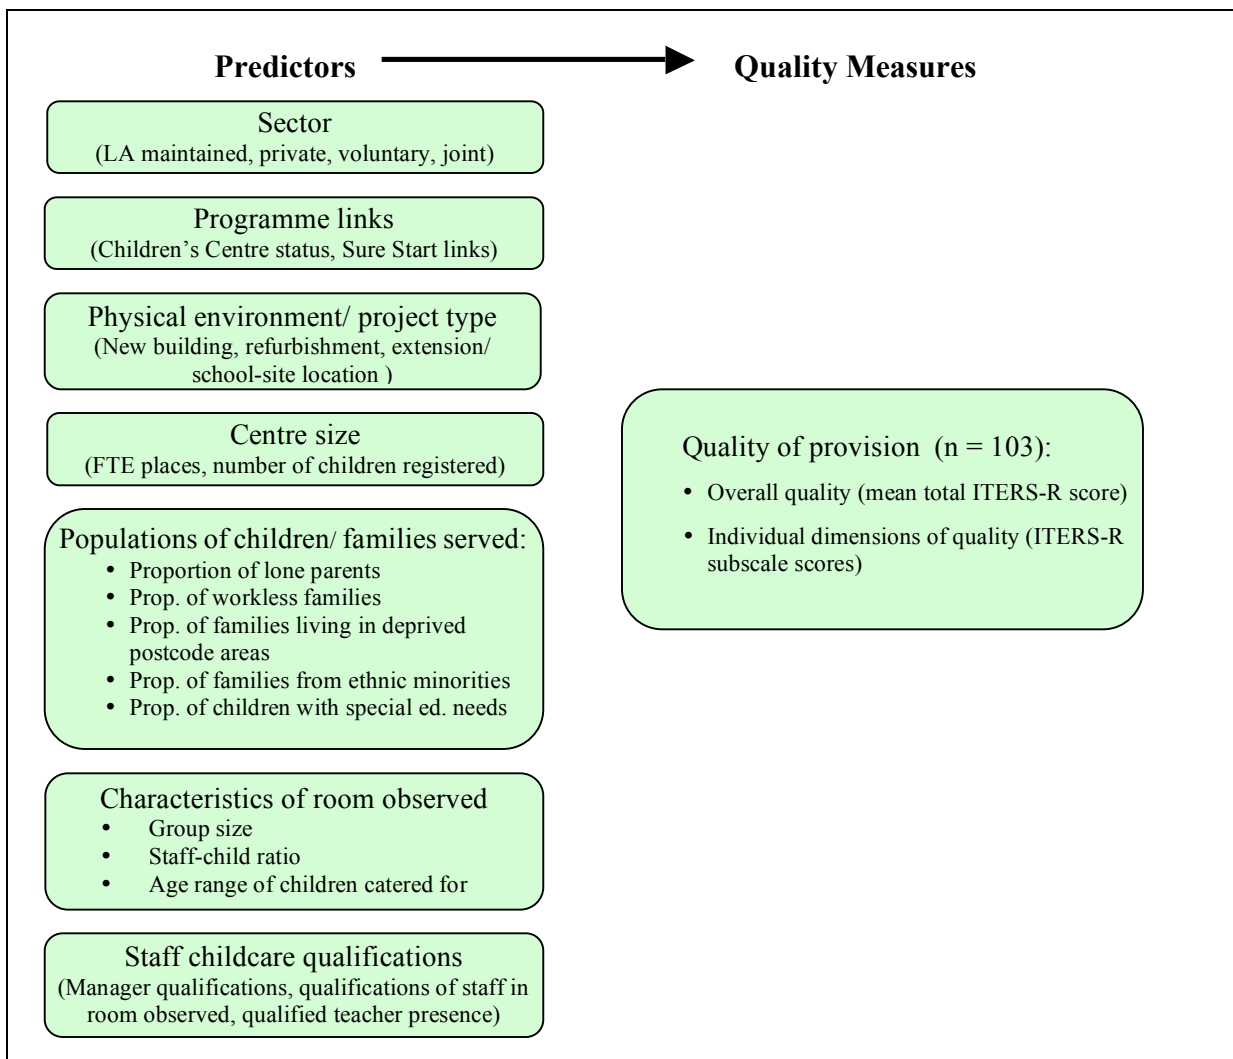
**Predictors** **Quality Measures**

Sector
(LA maintained, private, voluntary, joint)

Programme links
(Children's Centre status, Sure Start links)

Physical environment/ project type
(New building, refurbishment, extension/ school-site location )

Centre size
(FTE places, number of children registered)

Populations of children/ families served:
- Proportion of lone parents
- Prop. of workless families
- Prop. of families living in deprived postcode areas
- Prop. of families from ethnic minorities
- Prop. of children with special ed. needs

Characteristics of room observed
- Group size
- Staff-child ratio
- Age range of children catered for

Staff childcare qualifications
(Manager qualifications, qualifications of staff in room observed, qualified teacher presence)

Quality of provision (n = 103):
- Overall quality (mean total ITERS-R score)
- Individual dimensions of quality (ITERS-R subscale scores)